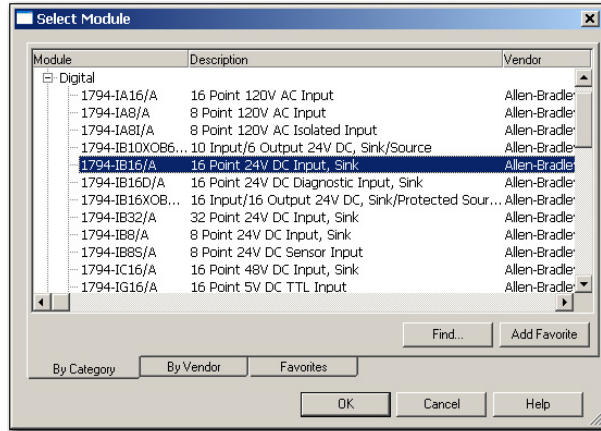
Select Module

| Module | Description | Vendor |
|---|---|---|
| Digital | | |
| 1794-IA16/A | 16 Point 120V AC Input | Allen-Bradley |
| 1794-IA8/A | 8 Point 120V AC Input | Allen-Bradley |
| 1794-IA8I/A | 8 Point 120V AC Isolated Input | Allen-Bradley |
| 1794-IB10XOB6... | 10 Input/6 Output 24V DC, Sink/Source | Allen-Bradley |
| 1794-IB16/A | 16 Point 24V DC Input, Sink | Allen-Bradley |
| 1794-IB16D/A | 16 Point 24V DC Diagnostic Input, Sink | Allen-Bradley |
| 1794-IB16XOB... | 16 Input/16 Output 24V DC, Sink/Protected Sour... | Allen-Bradley |
| 1794-IB32/A | 32 Point 24V DC Input, Sink | Allen-Bradley |
| 1794-IB8/A | 8 Point 24V DC Input, Sink | Allen-Bradley |
| 1794-IB8S/A | 8 Point 24V DC Sensor Input | Allen-Bradley |
| 1794-IC16/A | 16 Point 48V DC Input, Sink | Allen-Bradley |
| 1794-IG16/A | 16 Point 5V DC TTL Input | Allen-Bradley |

Find... Add Favorite

By Category By Vendor Favorites

OK Cancel Help